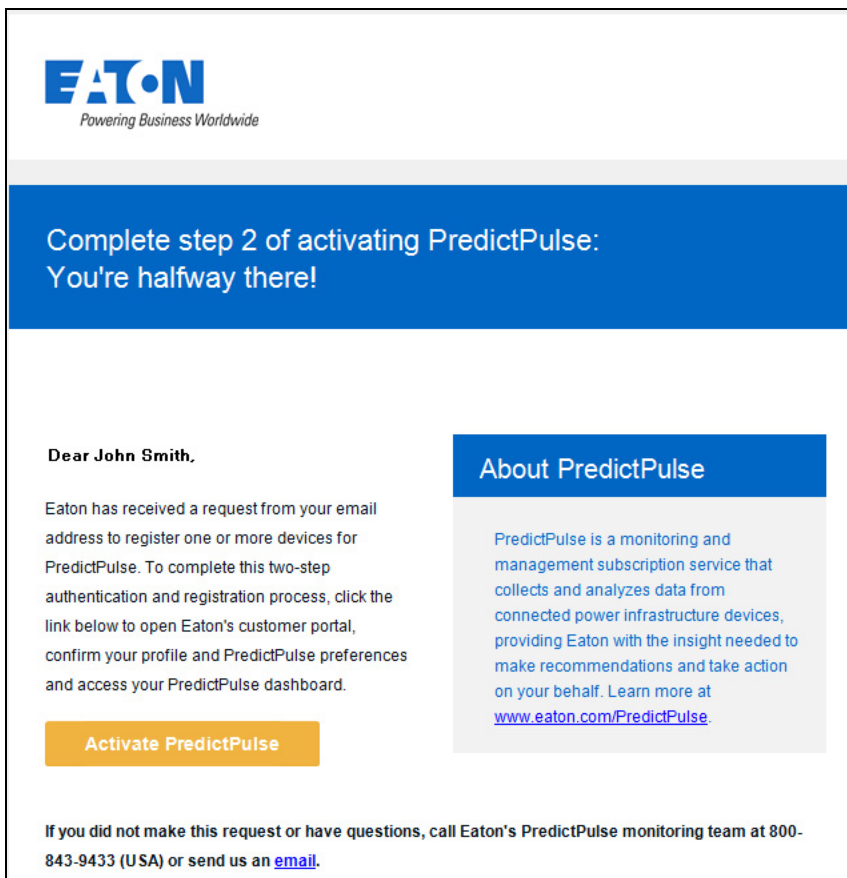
EATON
Powering Business Worldwide

Complete step 2 of activating PredictPulse:
You're halfway there!

Dear John Smith,

Eaton has received a request from your email address to register one or more devices for PredictPulse. To complete this two-step authentication and registration process, click the link below to open Eaton's customer portal, confirm your profile and PredictPulse preferences and access your PredictPulse dashboard.

Activate PredictPulse

About PredictPulse

PredictPulse is a monitoring and management subscription service that collects and analyzes data from connected power infrastructure devices, providing Eaton with the insight needed to make recommendations and take action on your behalf. Learn more at www.eaton.com/PredictPulse.

If you did not make this request or have questions, call Eaton's PredictPulse monitoring team at 800-843-9433 (USA) or send us an email.